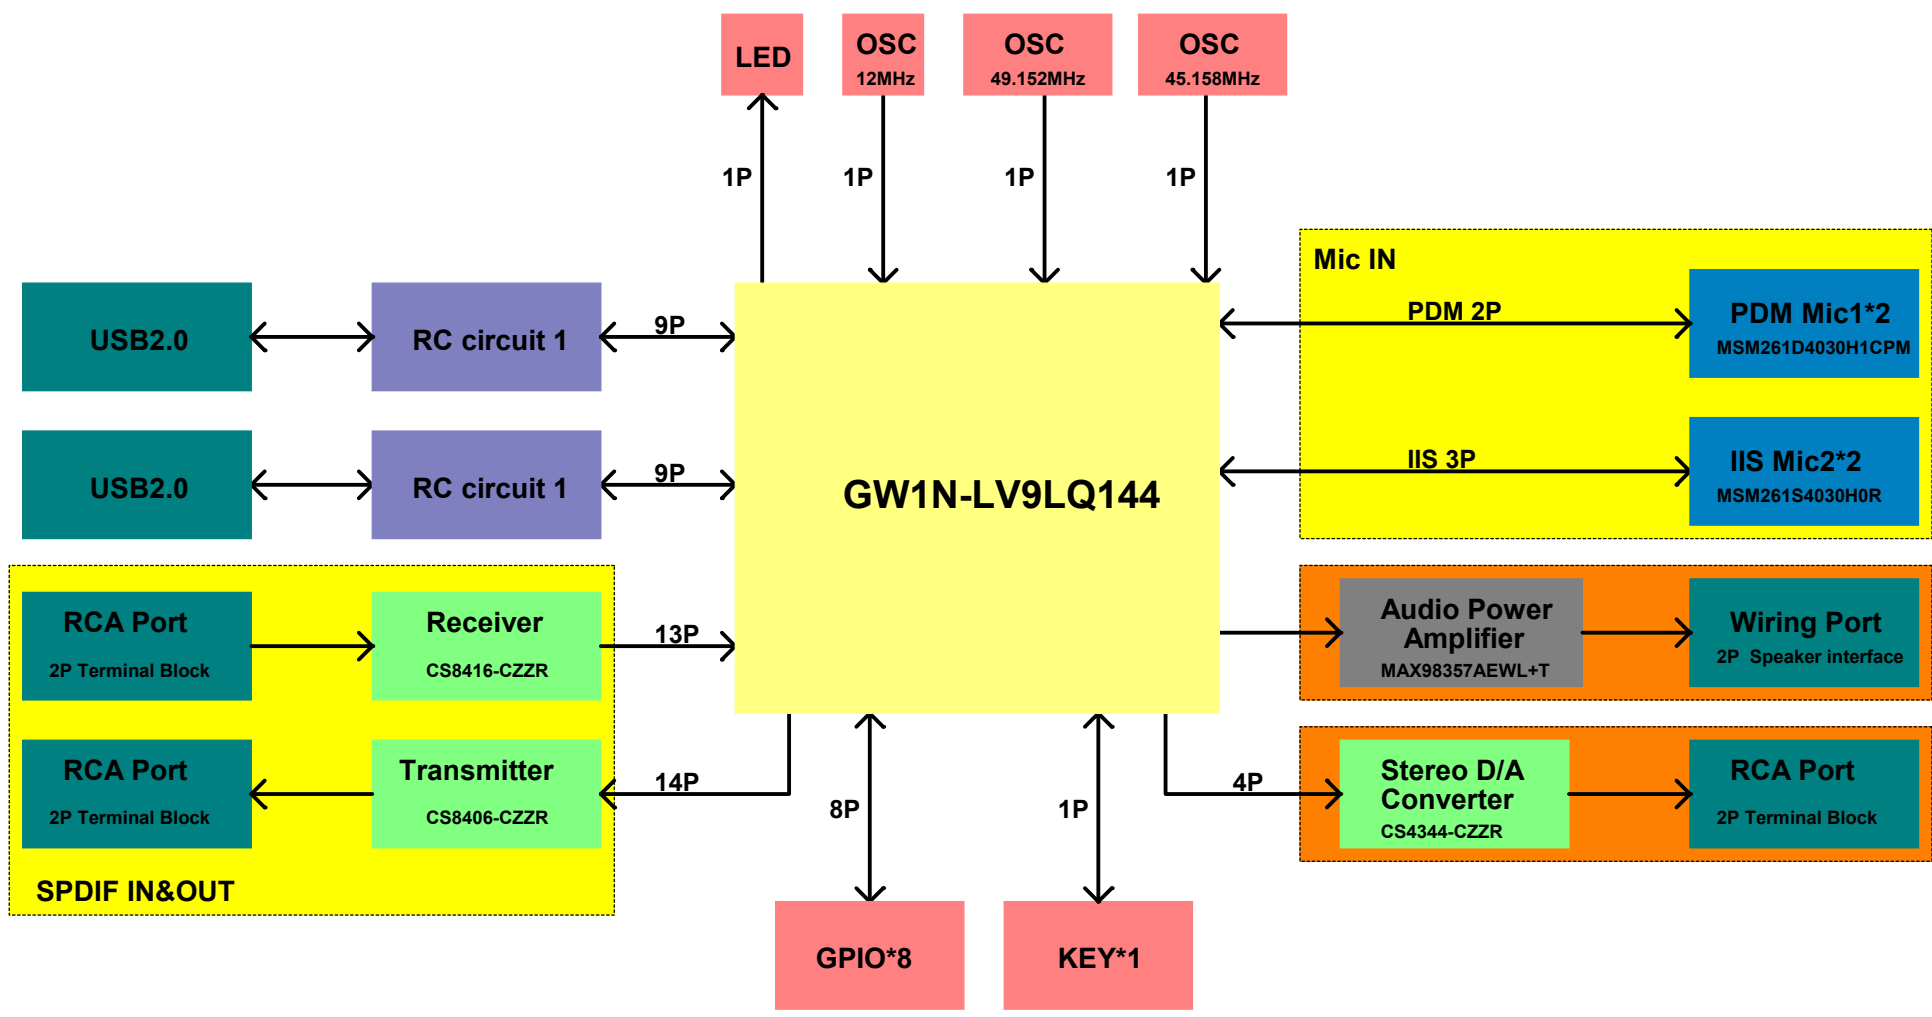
LED

OSC
12MHz

OSC
49.152MHz

OSC
45.158MHz

1P

1P

1P

1P

USB2.0

RC circuit 1

9P

USB2.0

RC circuit 1

9P

GW1N-LV9LQ144

Mic IN

PDM 2P

PDM Mic1*2
MSM261D4030H1CPM

IIS 3P

IIS Mic2*2
MSM261S4030H0R

RCA Port
2P Terminal Block

Receiver
CS8416-CZZR

13P

RCA Port
2P Terminal Block

Transmitter
CS8406-CZZR

14P

SPDIF IN&OUT

Audio Power Amplifier
MAX98357AEWL+T

Wiring Port
2P Speaker interface

4P

Stereo D/A Converter
CS4344-CZZR

RCA Port
2P Terminal Block

8P

1P

GPIO*8

KEY*1